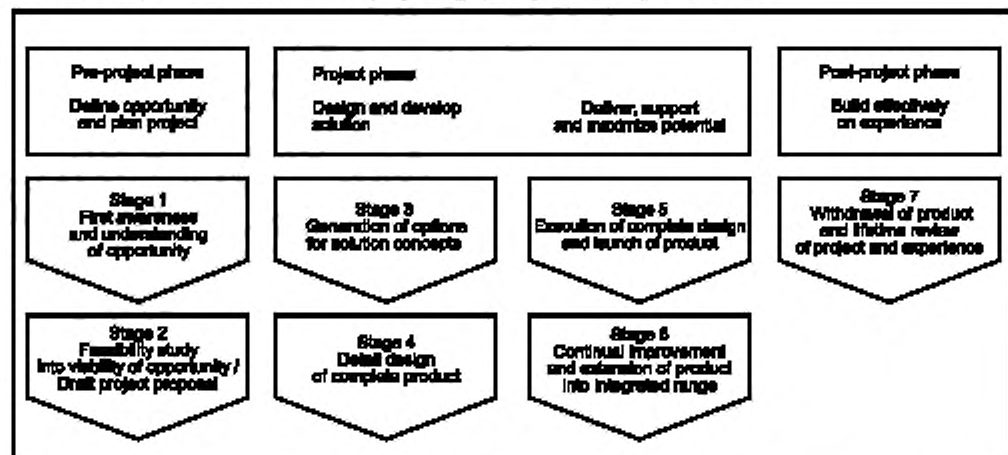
Pre-project phase

Define opportunity and plan project

Project phase

Design and develop solution

Deliver, support and maximize potential

Post-project phase

Build effectively on experience

Stage 1
First awareness and understanding of opportunity

Stage 3
Generation of options for solution concepts

Stage 5
Execution of complete design and launch of product

Stage 7
Withdrawal of product and lifetime review of project and experience

Stage 2
Feasibility study into viability of opportunity / Draft project proposal

Stage 4
Detail design of complete product

Stage 6
Continual improvement and extension of product into integrated range